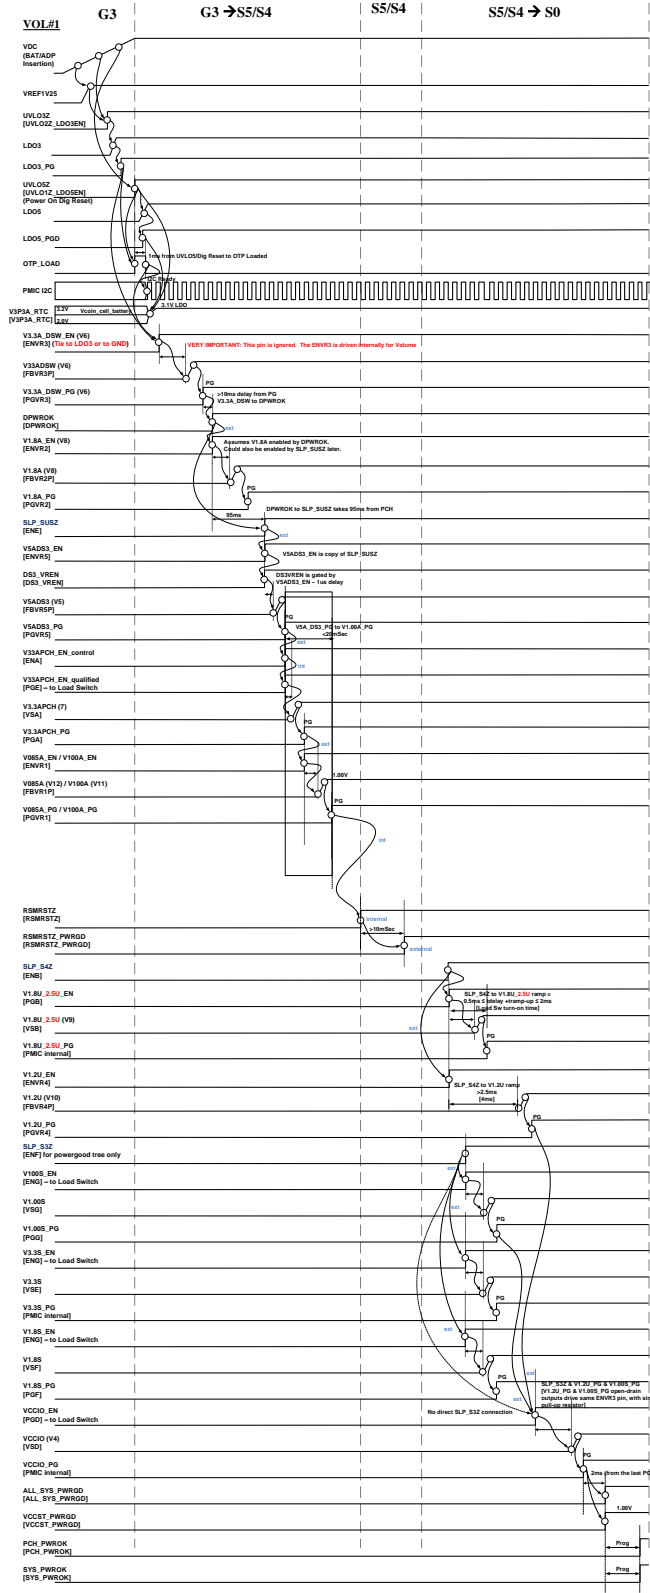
VOL#1 G3 G3 →S5/S4 S5/S4 S5/S4 → S0

VDC (BAT/ADP Insertion)

VREF1V25

UVLO3Z [UVLO2Z_LDO3EN]

LDO3

LDO3_PG

UVLO5Z [UVLO1Z_LDO5EN] (Power On Dig Reset)

LDO5

LDO5_PGD

1ms from UVLO5/Dig Reset to OTP Loaded

OTP_LOAD

I2C Ready

PMIC I2C

V3P3A_RTC [V3P3A_RTC]

3.2V Vcoin_cell_battery 3.1V LDO

2.0V

V3.3A_DSW_EN (V6) [ENVR3] (Tie to LDO3 or to GND)

VERY IMPORTANT: This pin is ignored. The ENVR3 is driven internally for Volume

V33ADSW (V6) [FBVR3P]

PG

>10ms delay from PG V3.3A_DSW to DPWROK

V3.3A_DSW_PG (V6) [PGVR3]

DPWROK [DPWROK]

ext

V1.8A_EN (V8) [ENVR2]

Assumes V1.8A enabled by DPWROK. Could also be enabled by SLP_SUSZ later.

V1.8A (V8) [FBVR2P]

PG

V1.8A_PG [PGVR2]

95ms

DPWROK to SLP_SUSZ takes 95ms from PCH

SLP_SUSZ [ENE]

ext

V5ADS3_EN [ENVR5]

V5ADS3_EN is copy of SLP_SUSZ

DS3_VREN [DS3_VREN]

DS3VREN is gated by V5ADS3_EN ~ 1us delay

V5ADS3 (V5) [FBVR5P]

PG

V5ADS3_PG [PGVR5]

V5A_DS3_PG to V1.00A_PG <20mSec

ext

V33APCH_EN_control [ENA]

int

V33APCH_EN_qualified [PGE] – to Load Switch

V3.3APCH (7) [VSA]

PG

V3.3APCH_PG [PGA]

ext

V085A_EN / V100A_EN [ENVR1]

1.00V

V085A (V12) / V100A (V11) [FBVR1P]

PG

V085A_PG / V100A_PG [PGVR1]

int

RSMRSTZ [RSMRSTZ]

internal

>10mSec

RSMRSTZ_PWRGD [RSMRSTZ_PWRGD]

external

SLP_S4Z [ENB]

V1.8U_2.5U_EN [PGB]

SLP_S4Z to V1.8U_2.5U ramp = 0.5ms ≤ tdelay +tramp-up ≤ 2ms [Load Sw turn-on time]

V1.8U_2.5U (V9) [VSB]

ext

PG

V1.8U_2.5U_PG [PMIC internal]

V1.2U_EN [ENVR4]

SLP_S4Z to V1.2U ramp >2.5ms [4ms]

V1.2U (V10) [FBVR4P]

PG

V1.2U_PG [PGVR4]

SLP_S3Z [ENF] for powergood tree only

V100S_EN [ENG] – to Load Switch

ext

V1.00S [VSG]

ext

PG

V1.00S_PG [PGG]

V3.3S_EN [ENG] – to Load Switch

V3.3S [VSE]

PG

V3.3S_PG [PMIC internal]

V1.8S_EN [ENG] – to Load Switch

ext

V1.8S [VSF]

PG

ext

V1.8S_PG [PGF]

SLP_S3Z & V1.2U_PG & V1.00S_PG [V1.2U_PG & V1.00S_PG open-drain outputs drive same ENVR3 pin, with single pull-up resistor]

ext

VCCIO_EN [PGD] – to Load Switch

No direct SLP_S3Z connection

VCCIO (V4) [VSD]

PG

VCCIO_PG [PMIC internal]

2ms from the last PG

ALL_SYS_PWRGD [ALL_SYS_PWRGD]

1.00V

VCCST_PWRGD [VCCST_PWRGD]

PCH_PWROK [PCH_PWROK]

Prog

SYS_PWROK [SYS_PWROK]

Prog